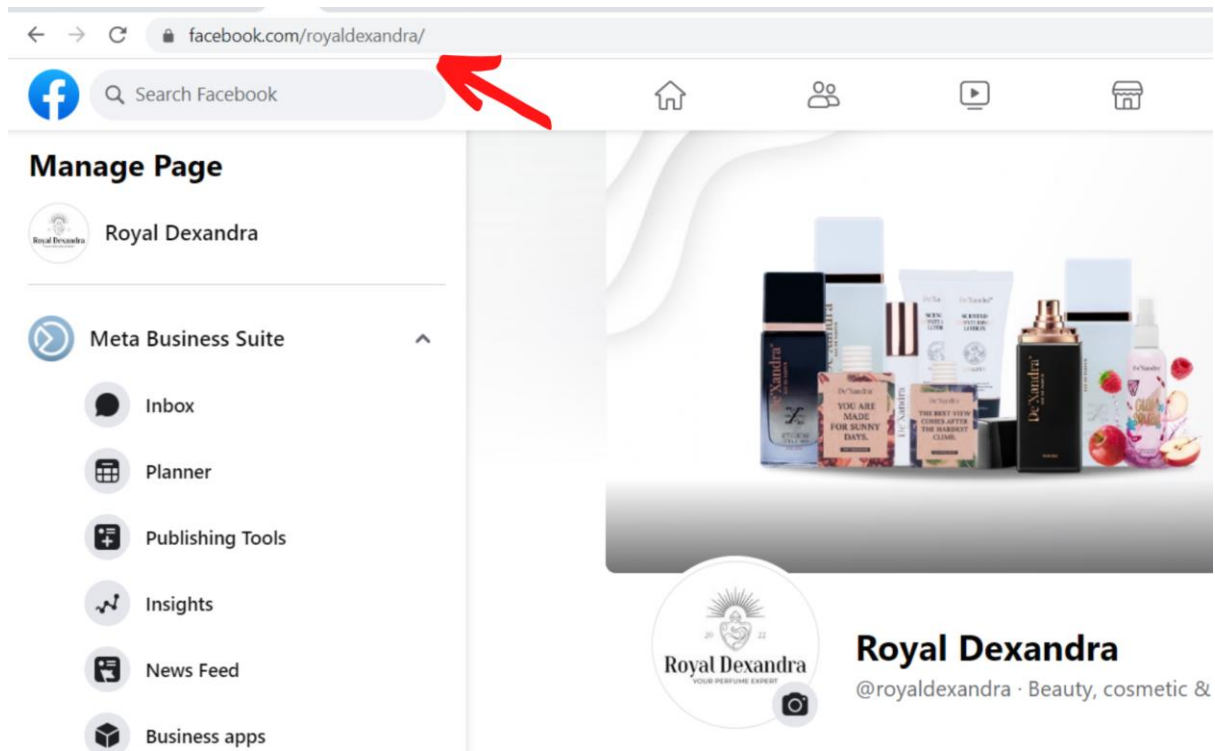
facebook.com/royaldexandra/

Search Facebook

Manage Page

Royal Dexandra

Royal Dexandra

Meta Business Suite

Inbox

Planner

Publishing Tools

Insights

News Feed

Business apps

De'Xandra

YOU ARE MADE FOR SUNNY DAYS.

THE BEST VIEW COMES AFTER THE HARDEST CLIMB.

De'Xandra

20 22

Royal Dexandra

YOUR PERFUME EXPERT

Royal Dexandra

@royaldexandra · Beauty, cosmetic &